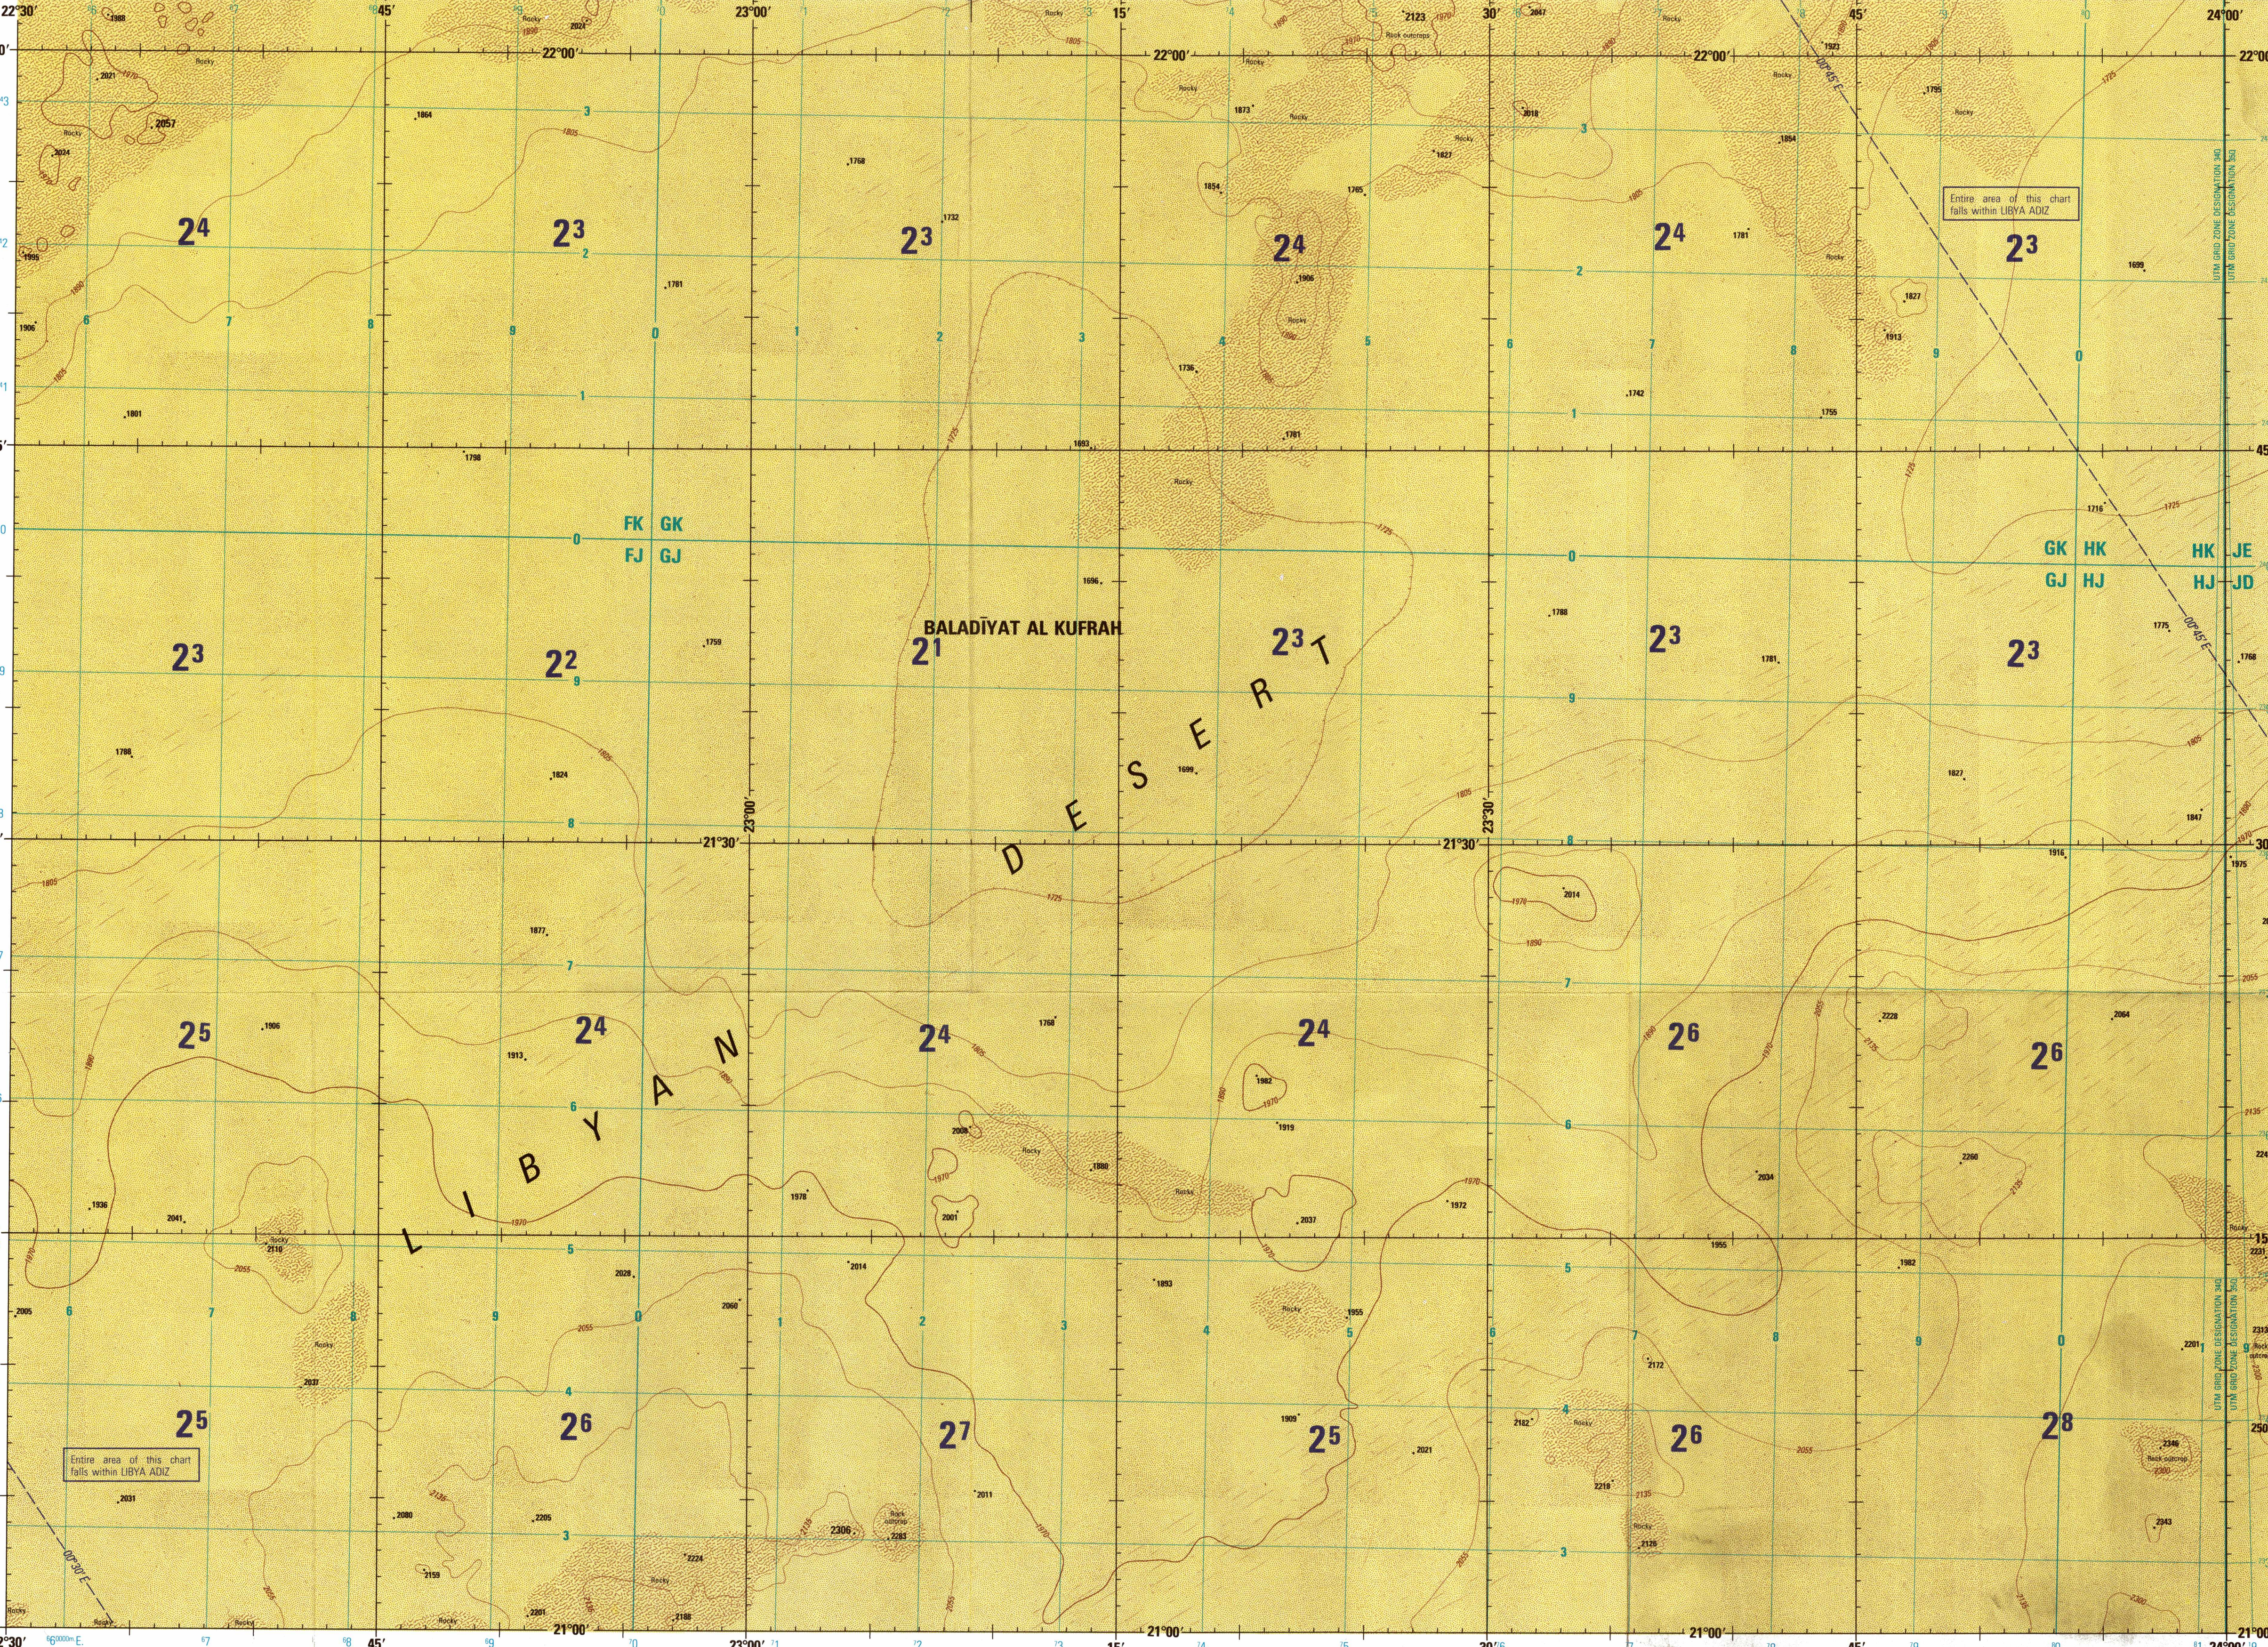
22°30'
45'
23°00'
15'
30'
45'
24°00'
22°00'
22°00'
22°00'
22°00'

Entire area of this chart falls within LIBYA ADIZ

$2^4$
$2^3$
$2^3$
$2^4$
$2^4$
$2^3$

FK GK
FJ GJ

GK HK
GJ HJ

HK JE
HJ JD

BALADĪYAT AL KUFRAH

$2^3$
$2^2$
$2^1$
$2^3$
$2^3$
$2^3$

DESERT

21°30'
21°30'

$2^5$
$2^4$
$2^4$
$2^4$
$2^6$
$2^6$

LIBYAN

$2^5$
$2^6$
$2^7$
$2^5$
$2^6$
$2^8$

Entire area of this chart falls within LIBYA ADIZ

21°00'
21°00'